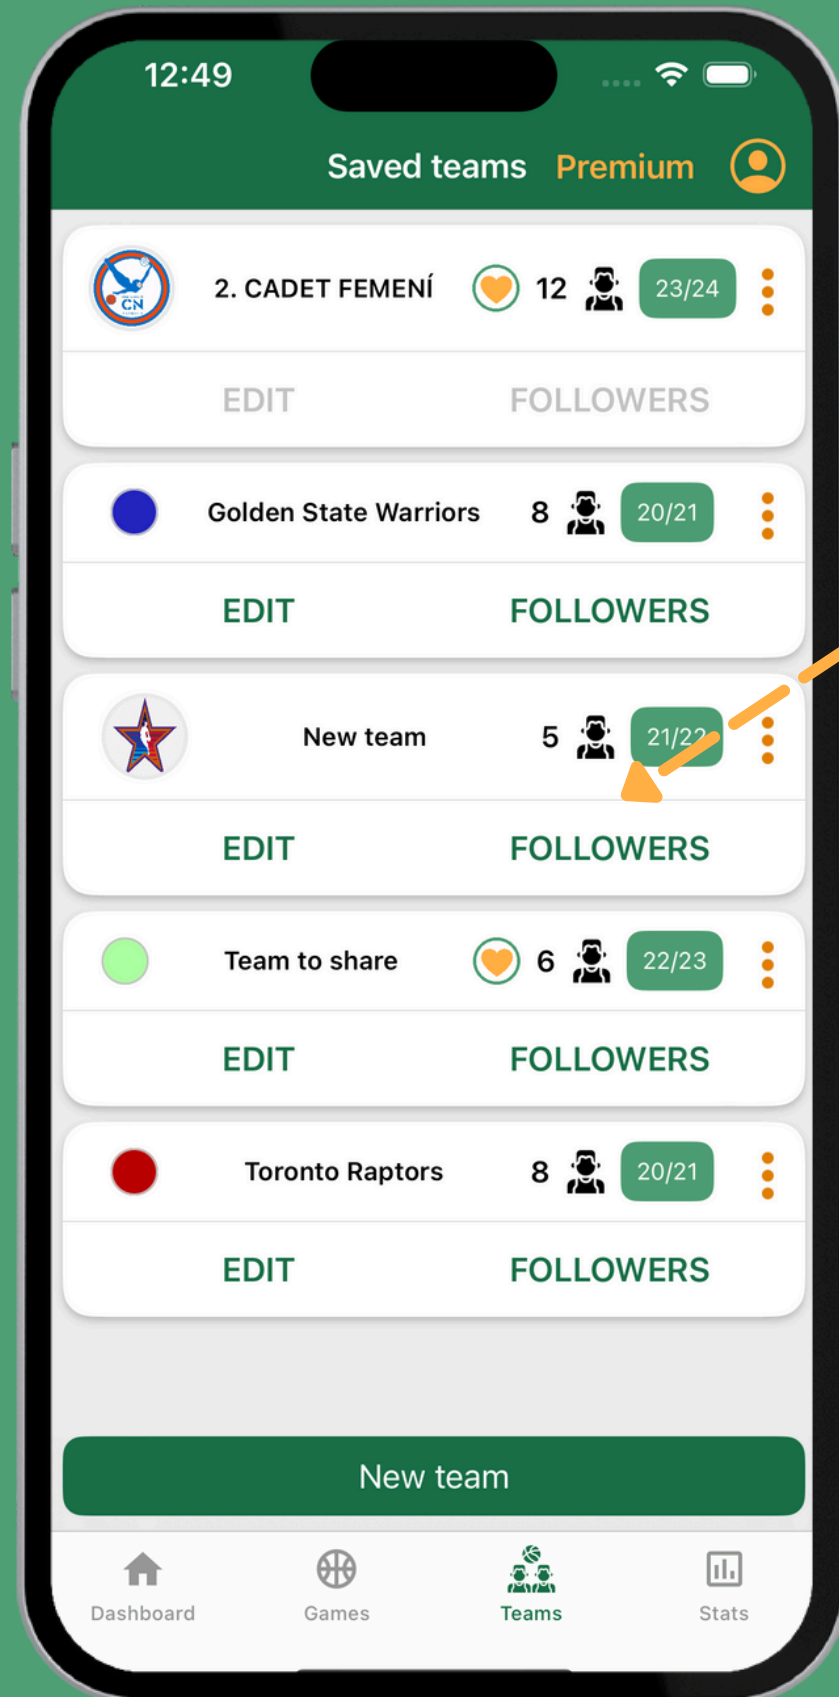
12:49

Saved teams Premium

2. CADET FEMENÍ 12 23/24

EDIT FOLLOWERS

Golden State Warriors 8 20/21

EDIT FOLLOWERS

New team 5 21/22

EDIT FOLLOWERS

Team to share 6 22/23

EDIT FOLLOWERS

Toronto Raptors 8 20/21

EDIT FOLLOWERS

New team

Dashboard Games Teams Stats